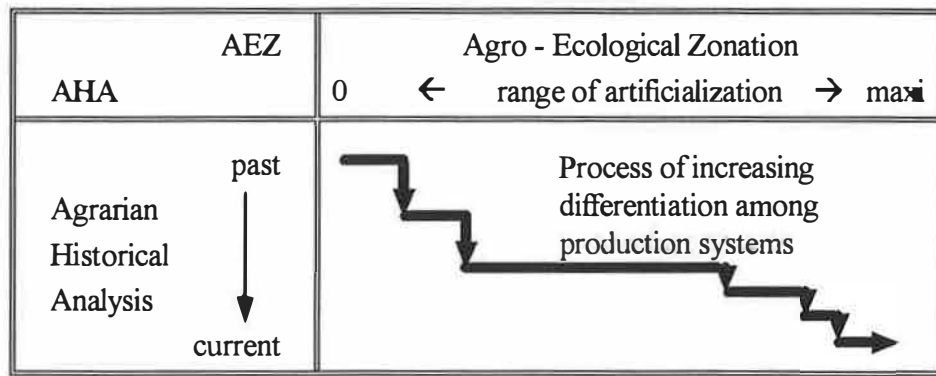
| AEZ<br>AHA | Agro - Ecological Zonation<br>0 ← range of artificialization → maxi |
|---|---|
| past<br>Agrarian Historical Analysis<br>current | Process of increasing differentiation among production systems |